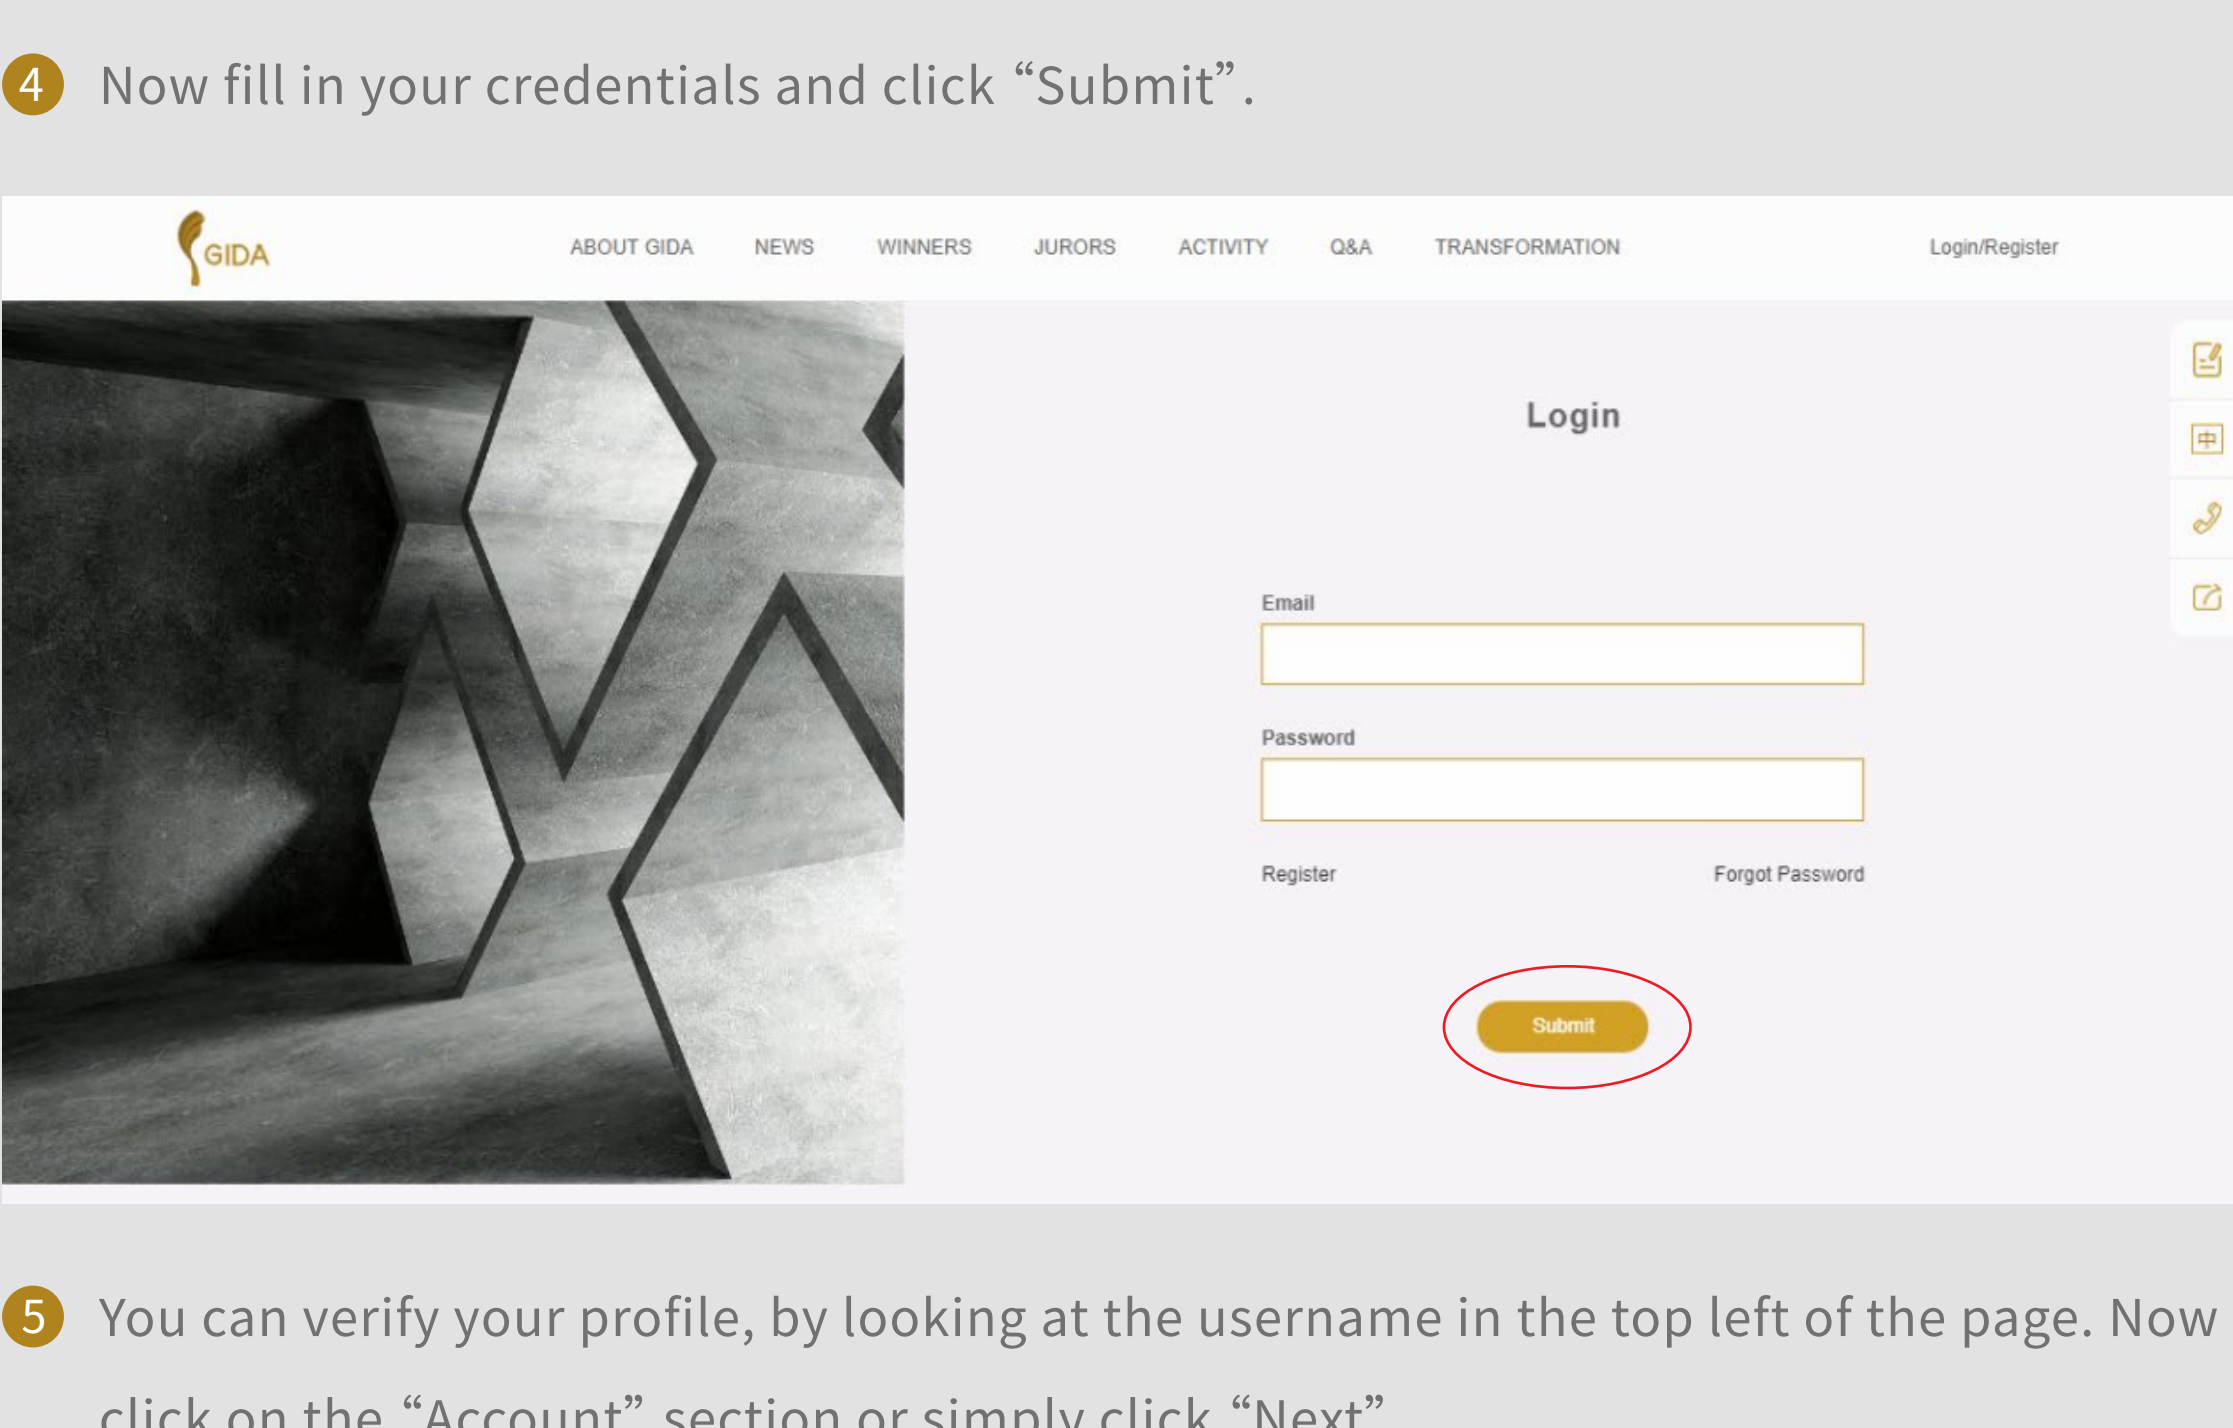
4 Now fill in your credentials and click “Submit”.

GIDA ABOUT GIDA NEWS WINNERS JURORS ACTIVITY Q&A TRANSFORMATION Login/Register

Login

Email

Password

Register

Forgot Password

Submit

5 You can verify your profile, by looking at the username in the top left of the page. Now click on the “Account” section or simply click “Next”.